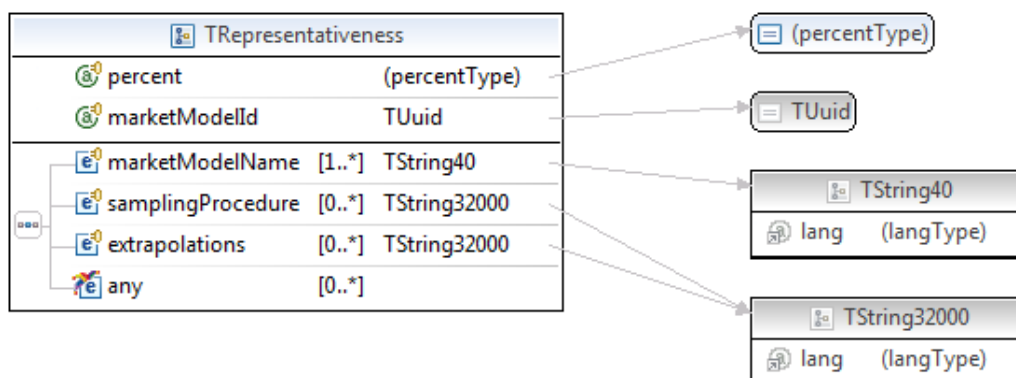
TRepresentativeness

| | | |
|---|---|---|
| percent | | (percentType) |
| marketModelId | | TUuid |
| marketModelName | [1..*] | TString40 |
| samplingProcedure | [0..*] | TString32000 |
| extrapolations | [0..*] | TString32000 |
| any | [0..*] | |

(percentType)

TUuid

TString40

lang (langType)

TString32000

lang (langType)